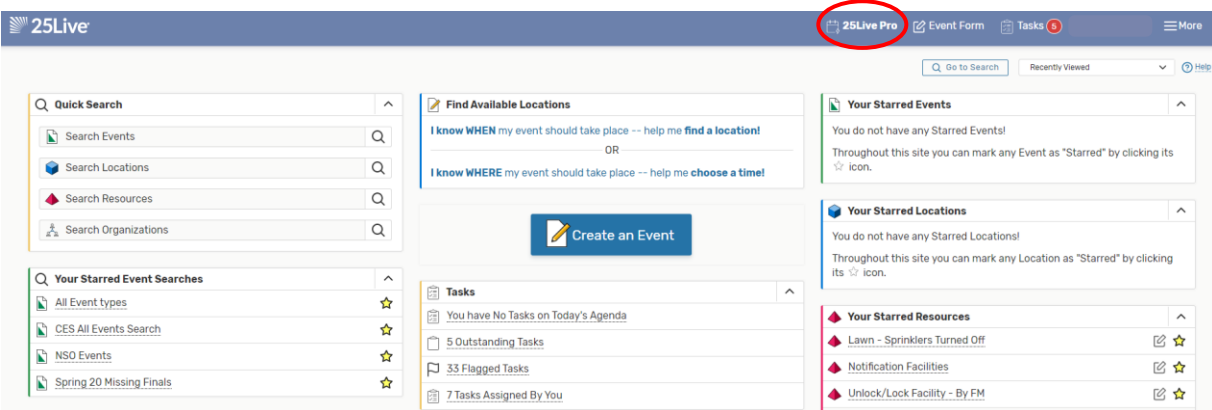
25Live

25Live Pro  Event Form  Tasks 5  More

Go to Search  Recently Viewed  Help

Quick Search

Search Events

Search Locations

Search Resources

Search Organizations

Your Starred Event Searches

All Event types

CES All Events Search

NSO Events

Spring 20 Missing Finals

Find Available Locations

I know WHEN my event should take place -- help me find a location!

OR

I know WHERE my event should take place -- help me choose a time!

Create an Event

Tasks

You have No Tasks on Today's Agenda

5 Outstanding Tasks

33 Flagged Tasks

7 Tasks Assigned By You

Your Starred Events

You do not have any Starred Events!

Throughout this site you can mark any Event as "Starred" by clicking its icon.

Your Starred Locations

You do not have any Starred Locations!

Throughout this site you can mark any Location as "Starred" by clicking its icon.

Your Starred Resources

Lawn - Sprinklers Turned Off

Notification Facilities

Unlock/Lock Facility - By FM